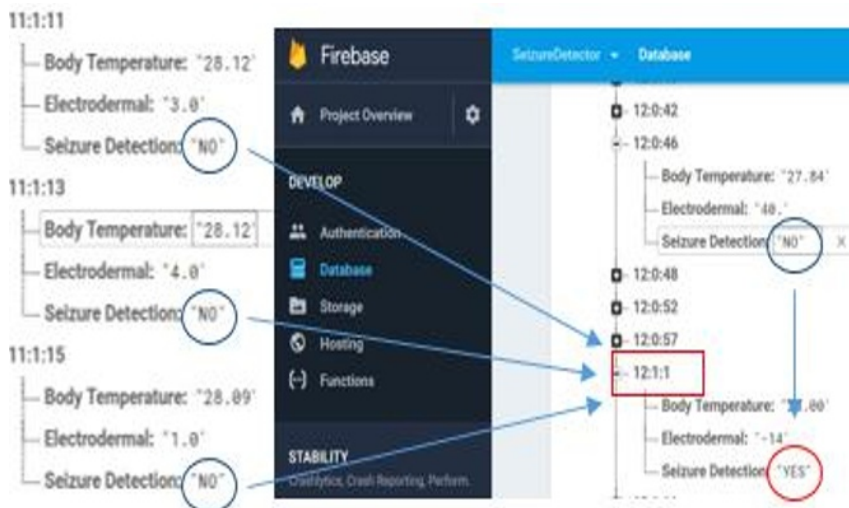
11:1:11
Body Temperature: "28.12"
Electrodermal: "3.0"
Seizure Detection: "NO"

11:1:13
Body Temperature: "28.12"
Electrodermal: "4.0"
Seizure Detection: "NO"

11:1:15
Body Temperature: "28.09"
Electrodermal: "1.0"
Seizure Detection: "NO"

Firebase
Project Overview
DEVELOP
Authentication
Database
Storage
Hosting
Functions
STABILITY
Crashlytics, Crash Reporting, Perform.

SeizureDetector
Database
12:0:42
12:0:46
Body Temperature: "27.84"
Electrodermal: "40."
Seizure Detection: "NO"
12:0:48
12:0:52
12:0:57
12:1:1
Body Temperature: "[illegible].00"
Electrodermal: "-14"
Seizure Detection: "YES"